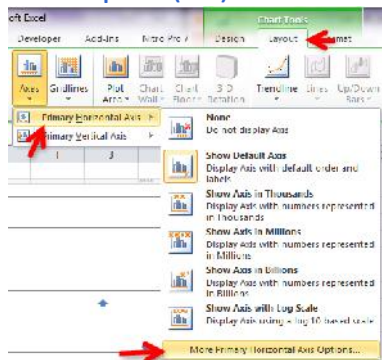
oft Excel

Chart Tools

Developer Add-Ins Nitro Pro 7 Design Layout Format

Axes Gridlines Plot Area Chart Wall Chart Floor 3-D Rotation Trendline Lines Up/Down Bars

Primary Horizontal Axis

Primary Vertical Axis

I J

None
Do not display Axis

Show Default Axis
Display Axis with default order and labels

Show Axis in Thousands
Display Axis with numbers represented in Thousands

Show Axis in Millions
Display Axis with numbers represented in Millions

Show Axis in Billions
Display Axis with numbers represented in Billions

Show Axis with Log Scale
Display Axis using a Log 10 based scale

More Primary Horizontal Axis Options...